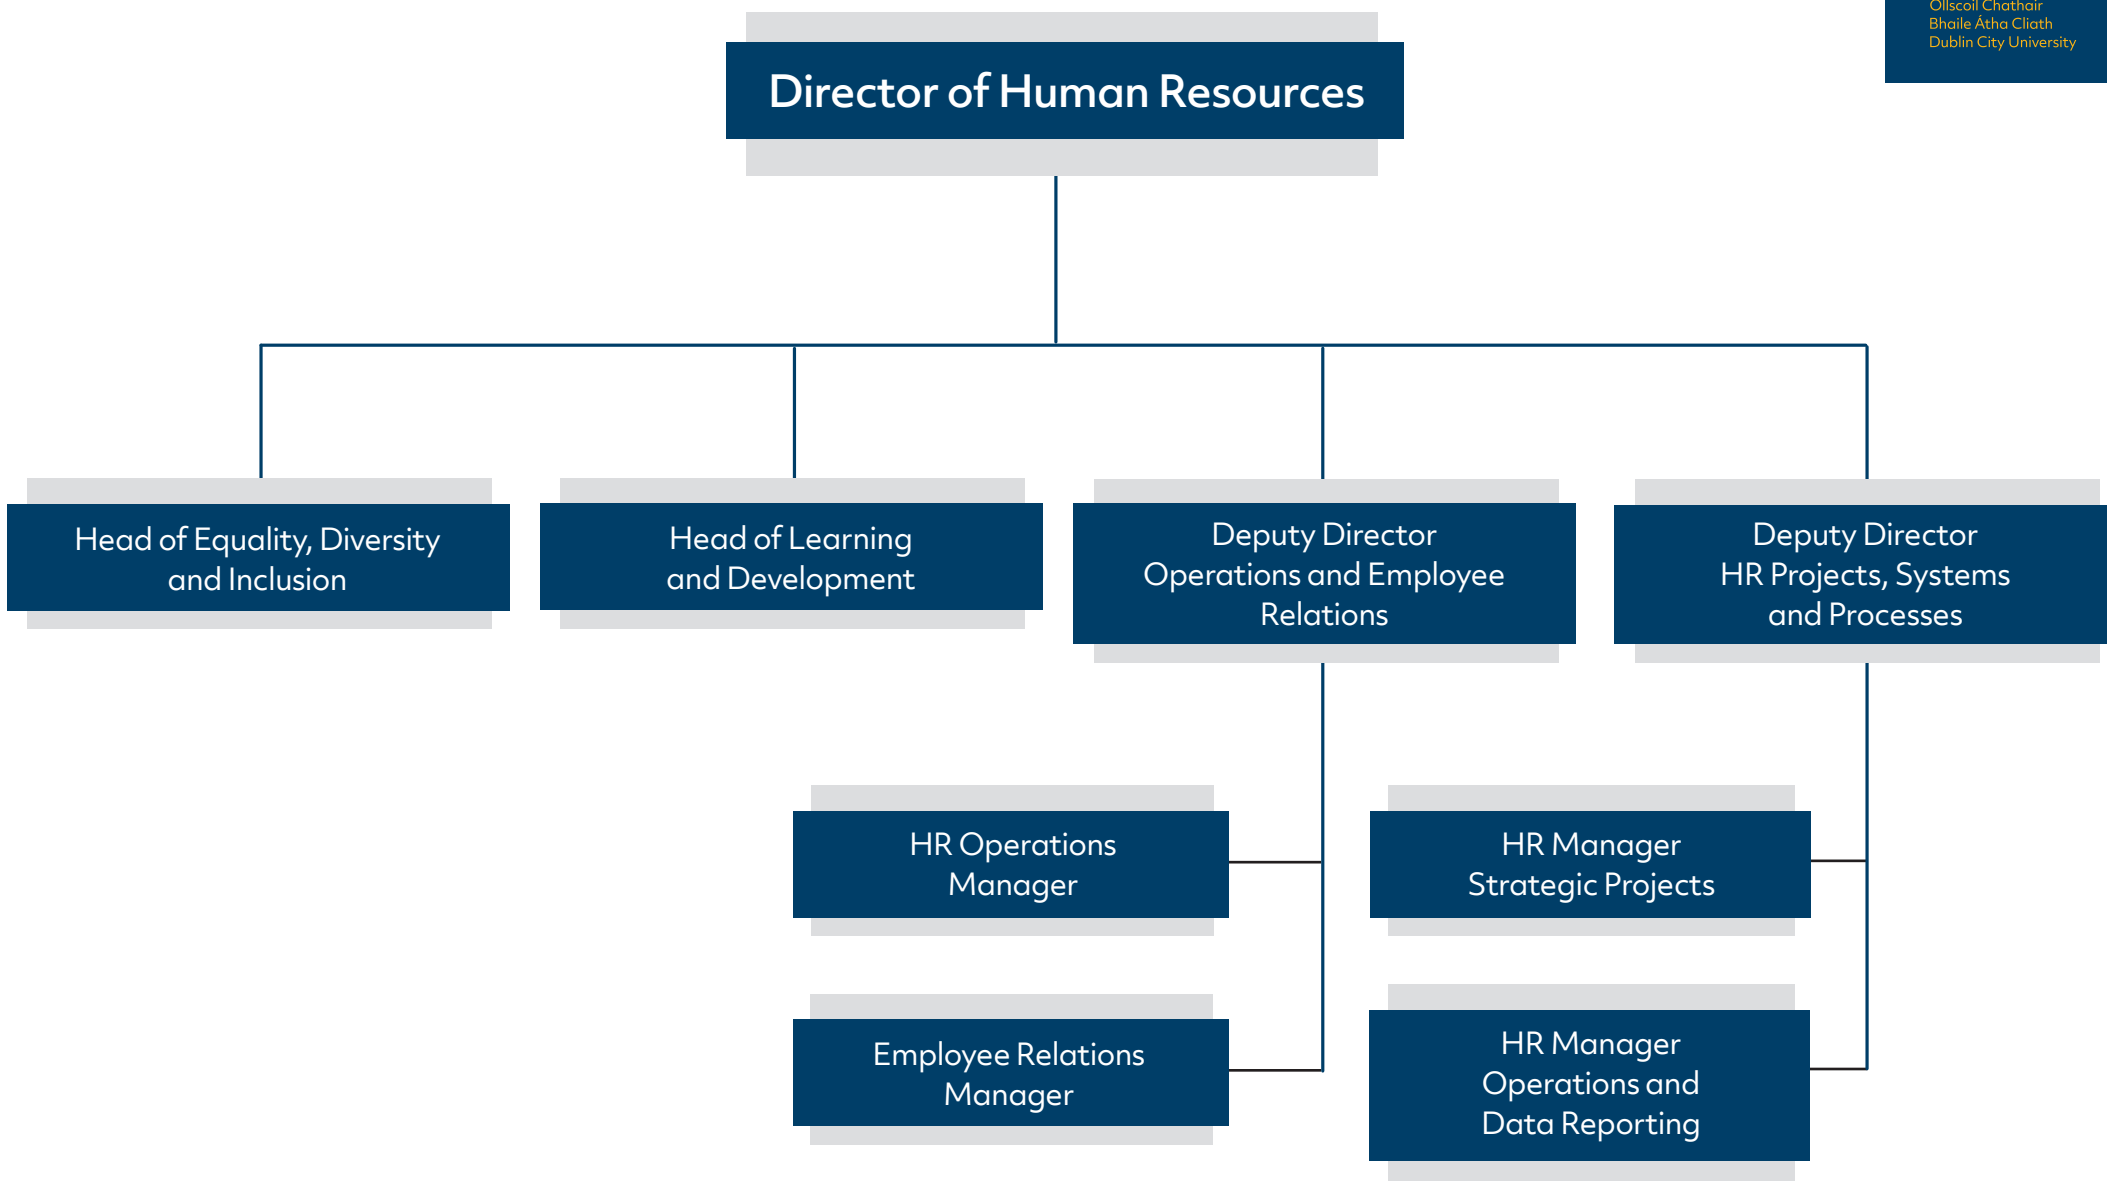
Ollscoil Chathair Bhaile Átha Cliath Dublin City University

Director of Human Resources

Head of Equality, Diversity and Inclusion

Head of Learning and Development

Deputy Director Operations and Employee Relations

Deputy Director HR Projects, Systems and Processes

HR Operations Manager

Employee Relations Manager

HR Manager Strategic Projects

HR Manager Operations and Data Reporting